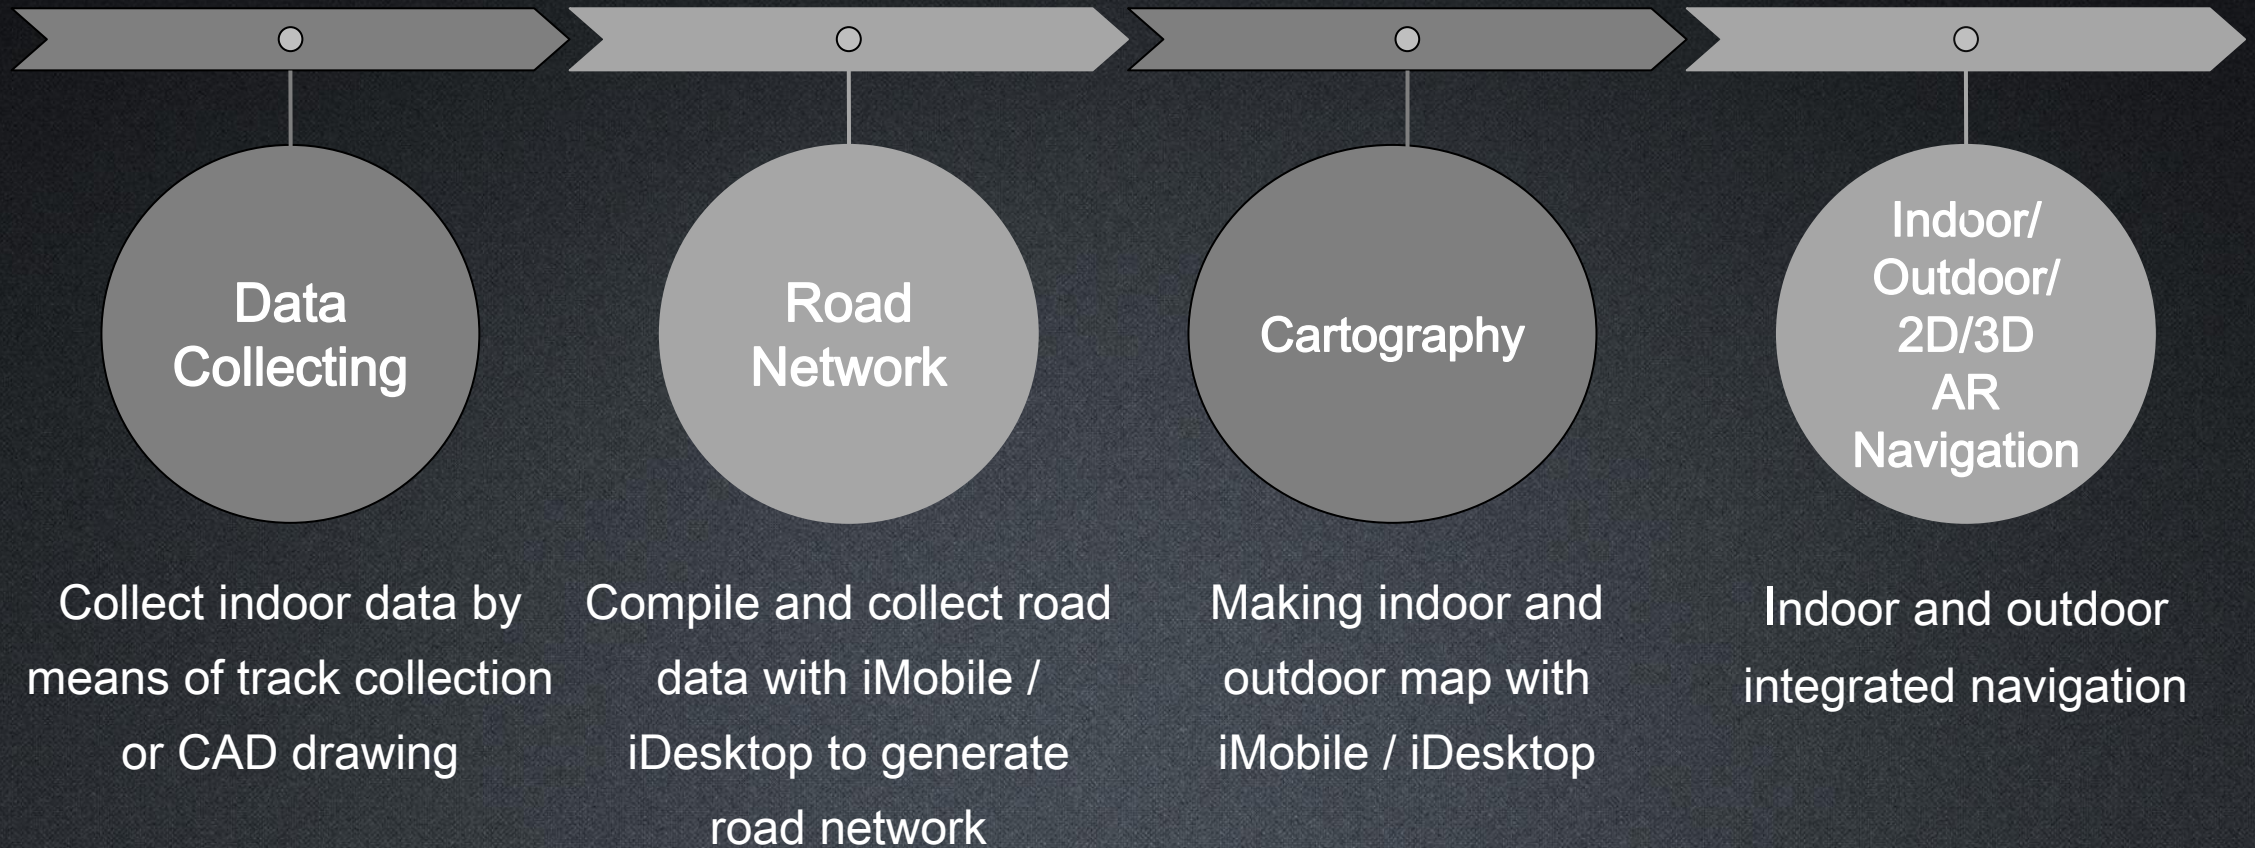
Data Collecting

Collect indoor data by means of track collection or CAD drawing

Road Network

Compile and collect road data with iMobile / iDesktop to generate road network

Cartography

Making indoor and outdoor map with iMobile / iDesktop

Indoor/ Outdoor/ 2D/3D AR Navigation

Indoor and outdoor integrated navigation